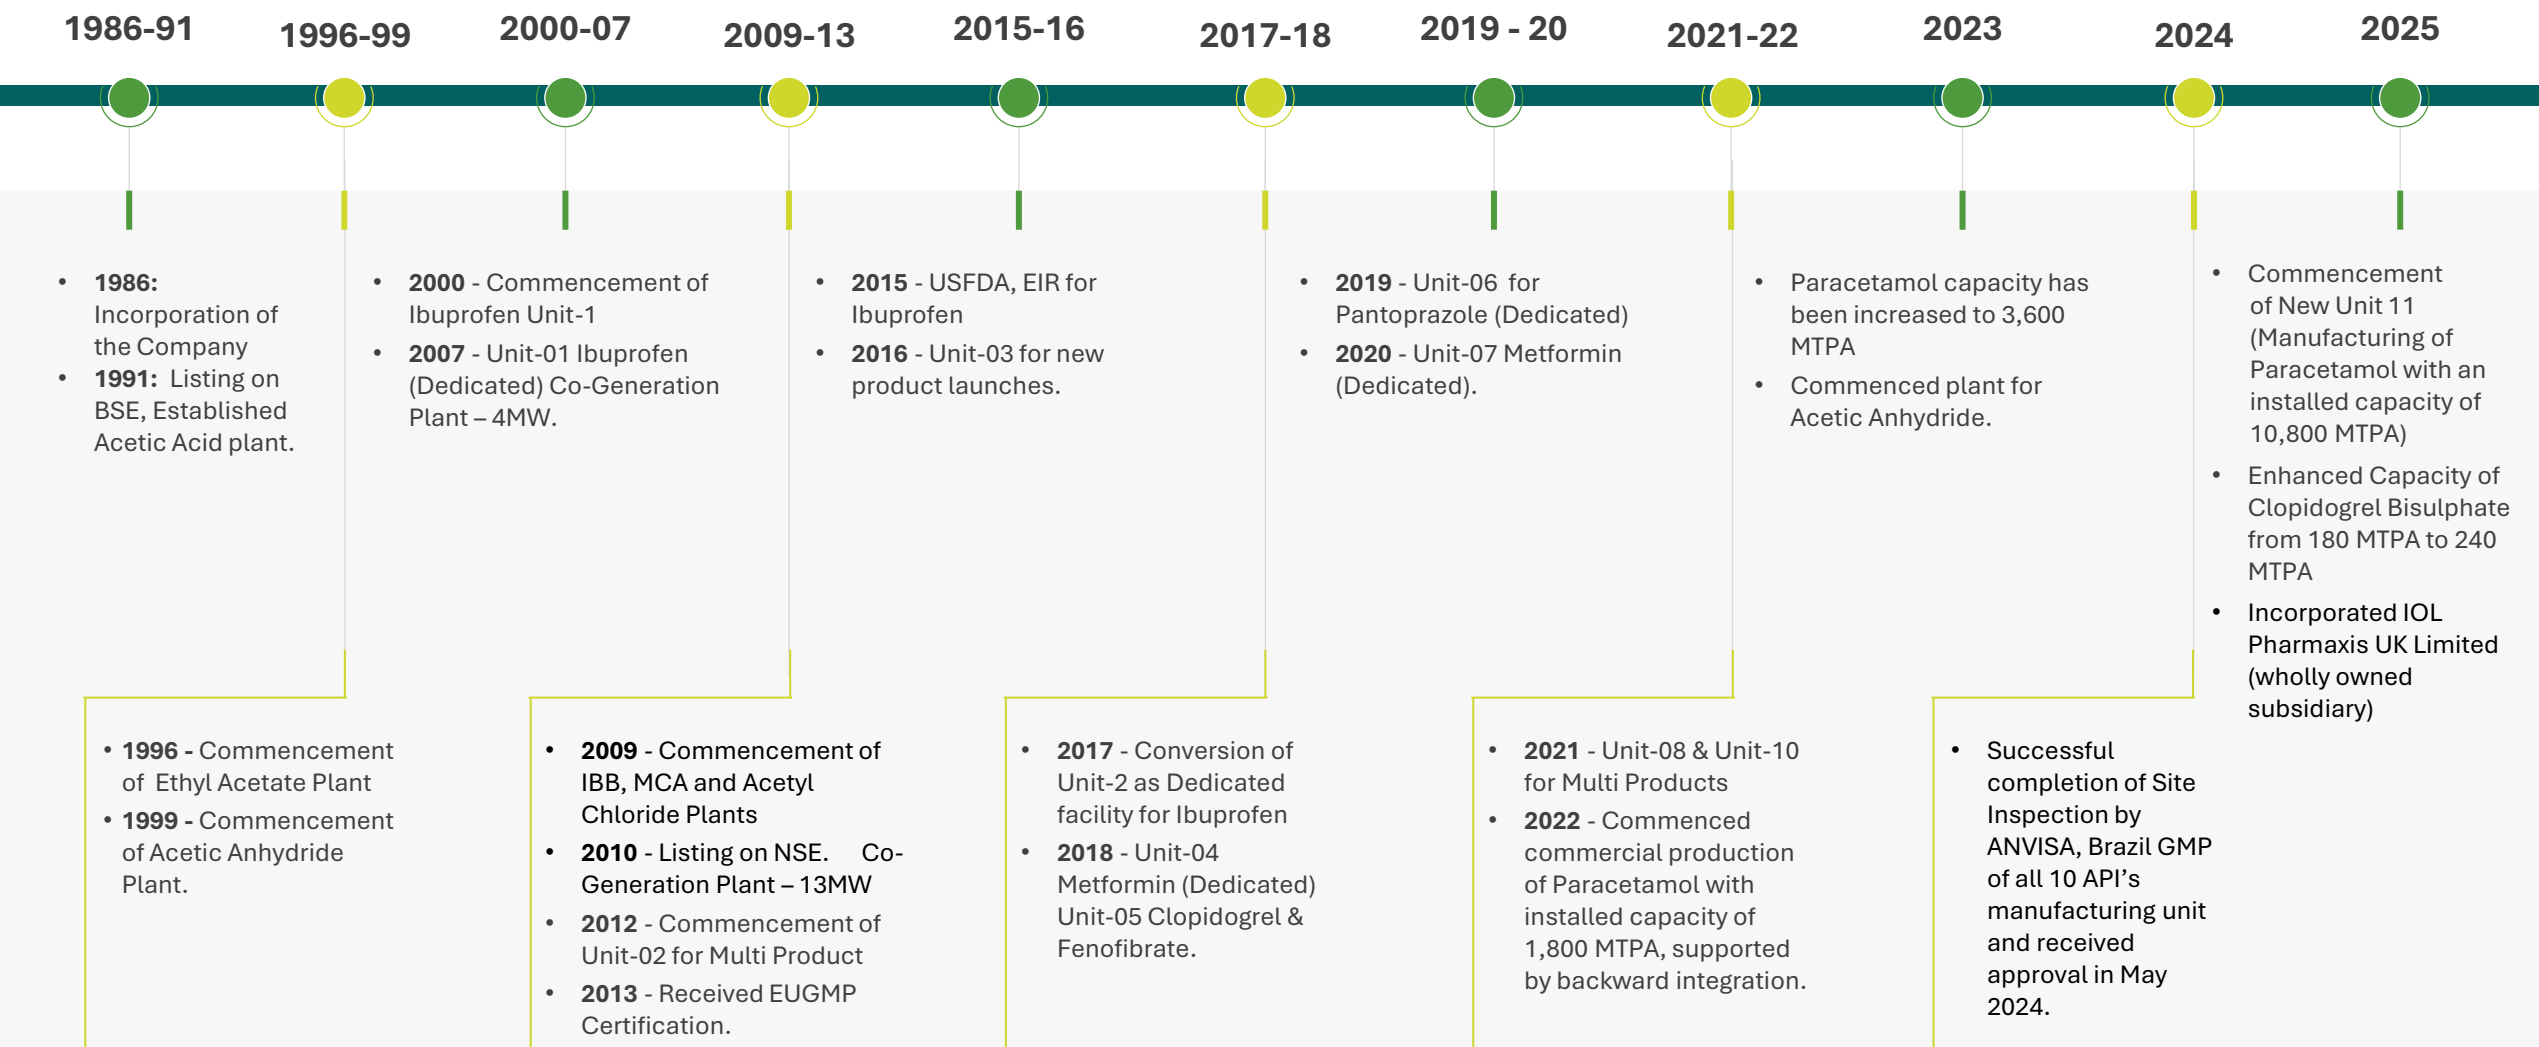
1986-91

1996-99

2000-07

2009-13

2015-16

2017-18

2019 - 20

2021-22

2023

2024

2025

- **1986:** Incorporation of the Company
- **1991:** Listing on BSE, Established Acetic Acid plant.

- **1996 -** Commencement of Ethyl Acetate Plant
- **1999 -** Commencement of Acetic Anhydride Plant.

- **2000** - Commencement of Ibuprofen Unit-1
- **2007** - Unit-01 Ibuprofen (Dedicated) Co-Generation Plant – 4MW.

- **2009** - Commencement of IBB, MCA and Acetyl Chloride Plants
- **2010** - Listing on NSE. Co-Generation Plant – 13MW
- **2012** - Commencement of Unit-02 for Multi Product
- **2013** - Received EUGMP Certification.

- **2015** - USFDA, EIR for Ibuprofen
- **2016** - Unit-03 for new product launches.

- **2017** - Conversion of Unit-2 as Dedicated facility for Ibuprofen
- **2018** - Unit-04 Metformin (Dedicated) Unit-05 Clopidogrel & Fenofibrate.

- **2019** - Unit-06 for Pantoprazole (Dedicated)
- **2020** - Unit-07 Metformin (Dedicated).

- **2021** - Unit-08 & Unit-10 for Multi Products
- **2022** - Commenced commercial production of Paracetamol with installed capacity of 1,800 MTPA, supported by backward integration.

- Paracetamol capacity has been increased to 3,600 MTPA
- Commenced plant for Acetic Anhydride.

- Successful completion of Site Inspection by ANVISA, Brazil GMP of all 10 API's manufacturing unit and received approval in May 2024.

- Commencement of New Unit 11 (Manufacturing of Paracetamol with an installed capacity of 10,800 MTPA)
- Enhanced Capacity of Clopidogrel Bisulphate from 180 MTPA to 240 MTPA
- Incorporated IOL Pharmaxis UK Limited (wholly owned subsidiary)